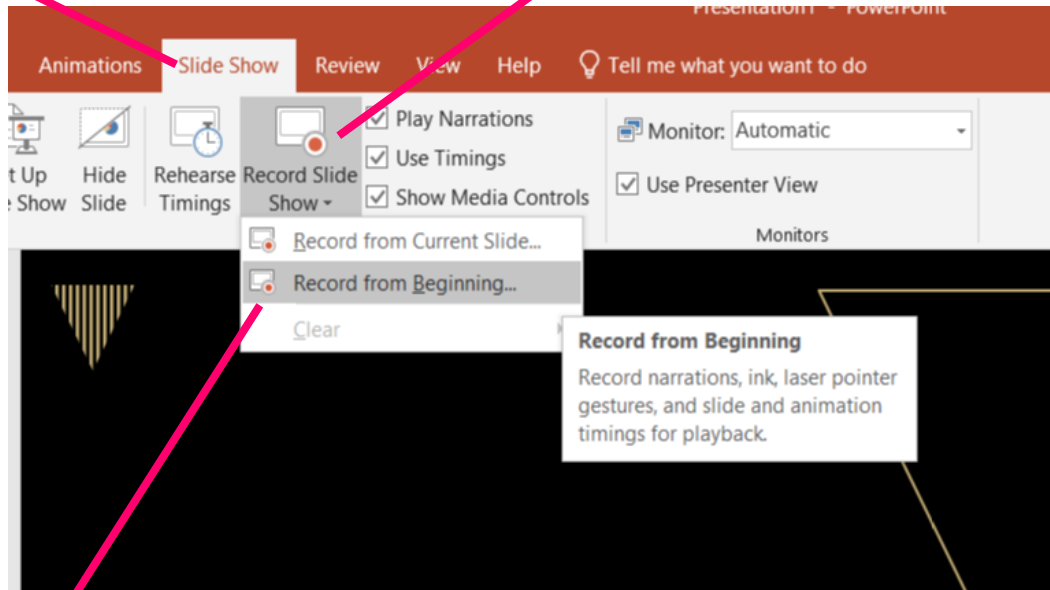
Presentation1 - PowerPoint

Animations Slide Show Review View Help Tell me what you want to do

t Up
Show

Hide Slide

Rehearse Timings

Record Slide Show

Play Narrations

Use Timings

Show Media Controls

Monitor: Automatic

Use Presenter View

Monitors

Record from Current Slide...

Record from Beginning...

Clear

Record from Beginning

Record narrations, ink, laser pointer gestures, and slide and animation timings for playback.